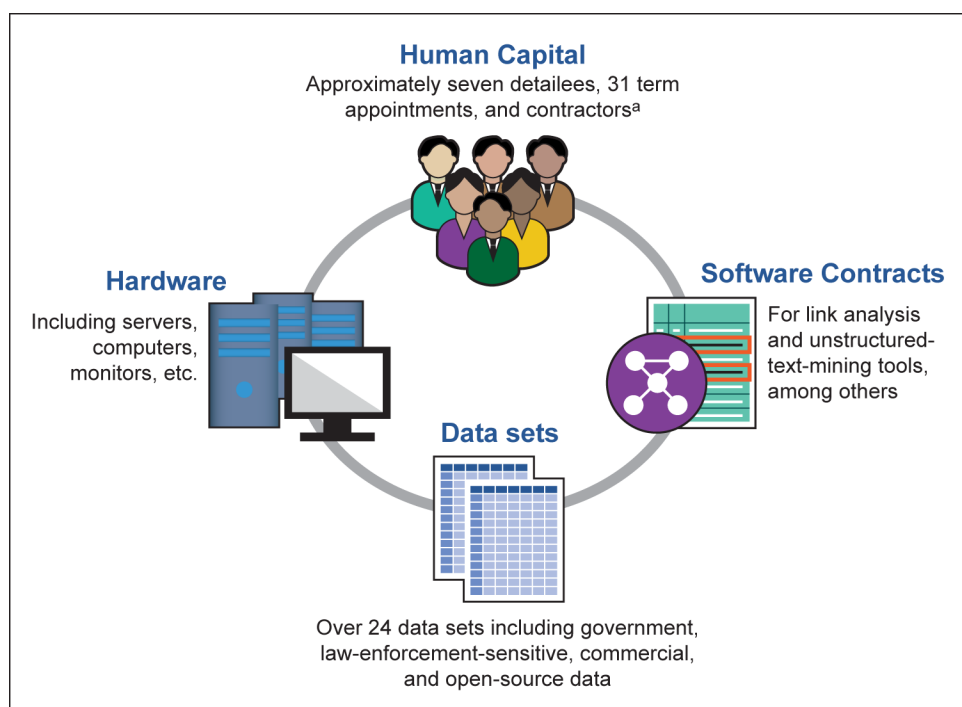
Human Capital
Approximately seven detailees, 31 term appointments, and contractors$^{a}$

Hardware
Including servers, computers, monitors, etc.

Software Contracts
For link analysis and unstructured-text-mining tools, among others

Data sets

Over 24 data sets including government, law-enforcement-sensitive, commercial, and open-source data